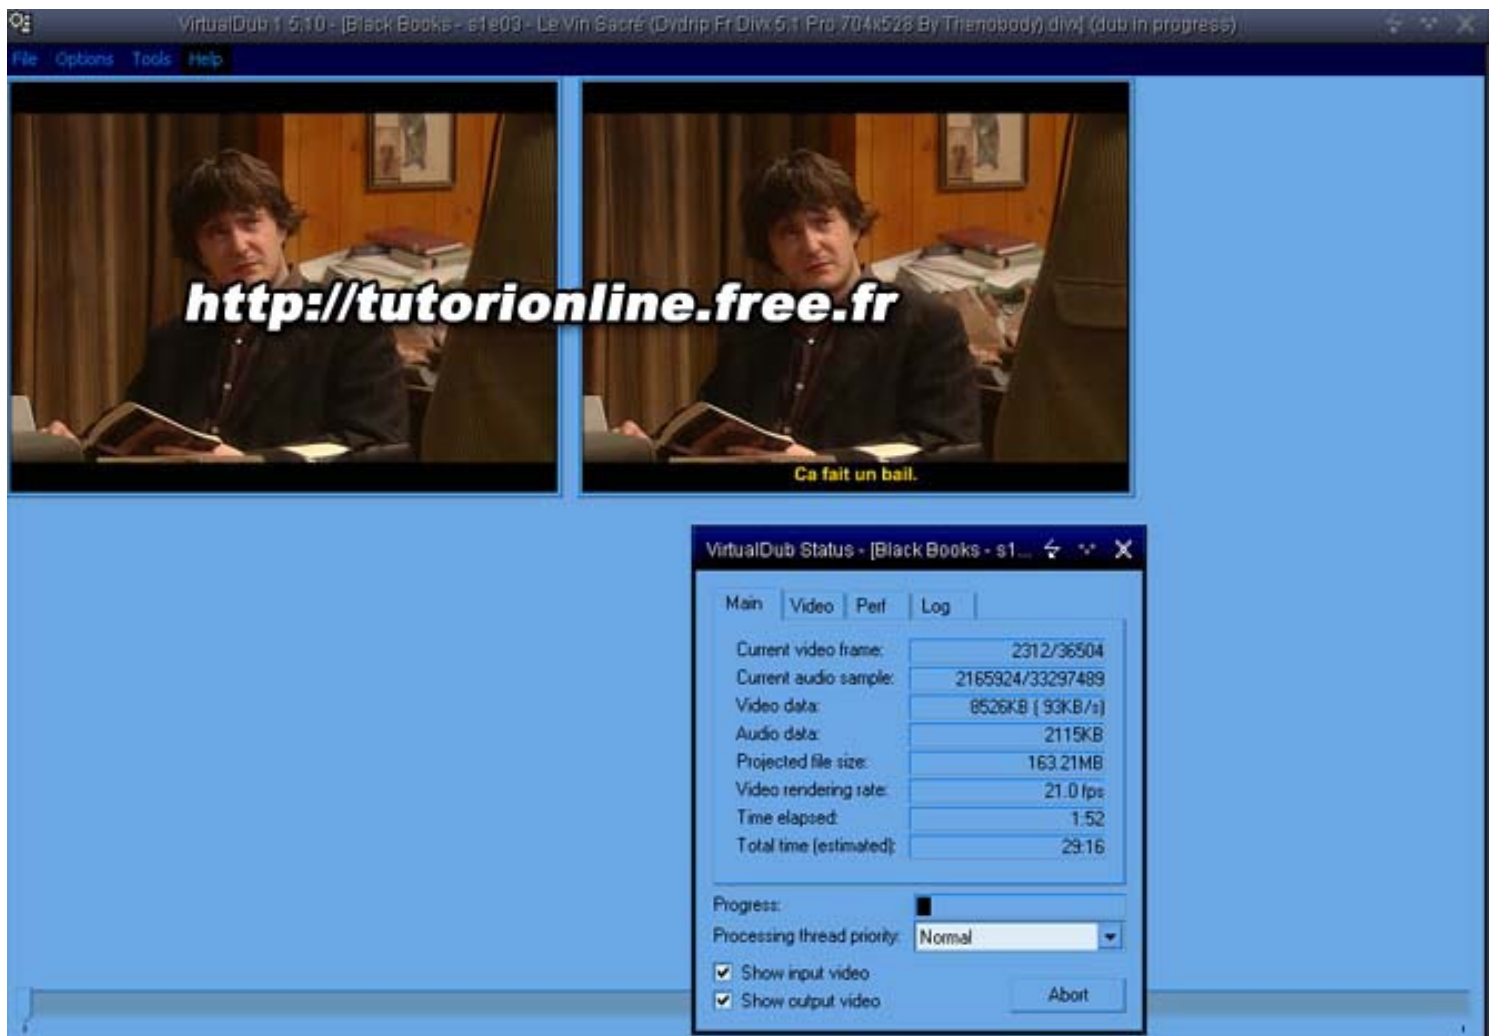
VirtualDub 1.5.10 - [Black Books - s1e03 - Le Vin Sacré (Dvdrip Fr Divx 5.1 Pro 704x528 By Thenobody) divx] (dub in progress)

File Options Tools Help

http://tutorionline.free.fr

Ca fait un bail.

VirtualDub Status - [Black Books - s1...

Main Video Perf Log

| | |
|---|---|
| Current video frame: | 2312/36504 |
| Current audio sample: | 2165924/33297489 |
| Video data: | 8526KB (93KB/s) |
| Audio data: | 2115KB |
| Projected file size: | 163.21MB |
| Video rendering rate: | 21.0 fps |
| Time elapsed: | 1:52 |
| Total time (estimated): | 29:16 |

Progress:

Processing thread priority: Normal

Show input video

Show output video

Abort